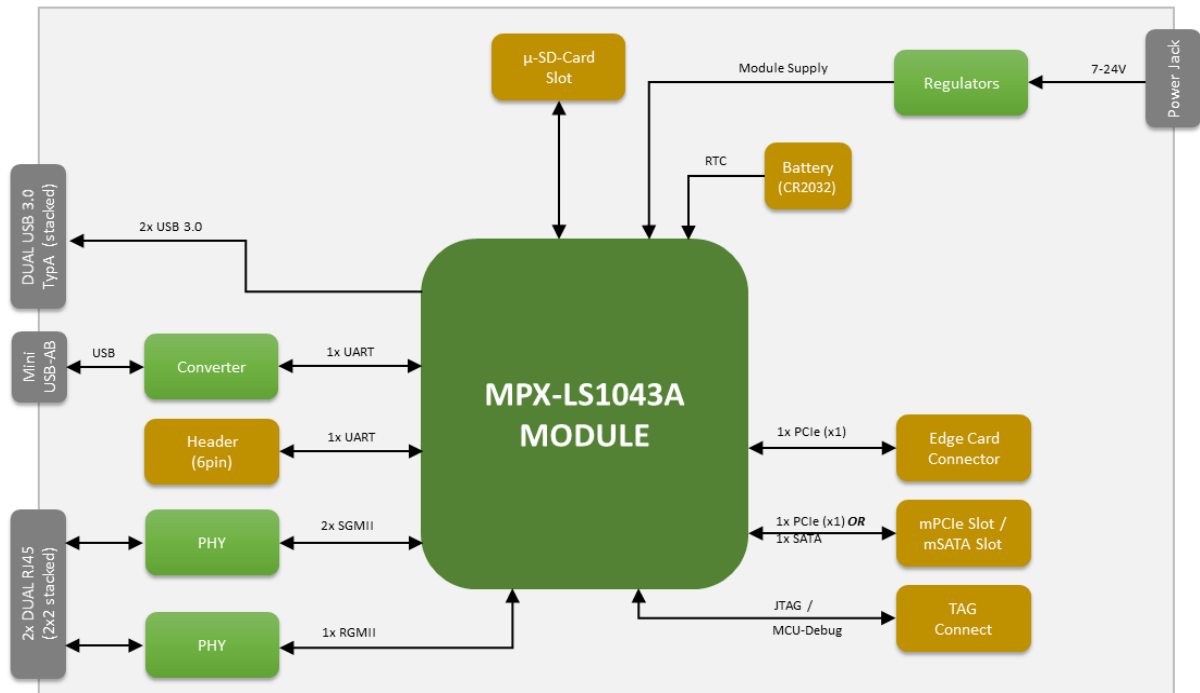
µ-SD-Card Slot

Module Supply

Regulators

7-24V

Power Jack

RTC

Battery (CR2032)

DUAL USB 3.0 TypA (stacked)

2x USB 3.0

Mini USB-AB

USB

Converter

1x UART

MPX-LS1043A MODULE

Header (6pin)

1x UART

1x PCIe (x1)

Edge Card Connector

2x DUAL RJ45 (2x2 stacked)

PHY

2x SGMII

1x PCIe (x1) ***OR*** 1x SATA

mPCIe Slot / mSATA Slot

PHY

1x RGMII

JTAG / MCU-Debug

TAG Connect